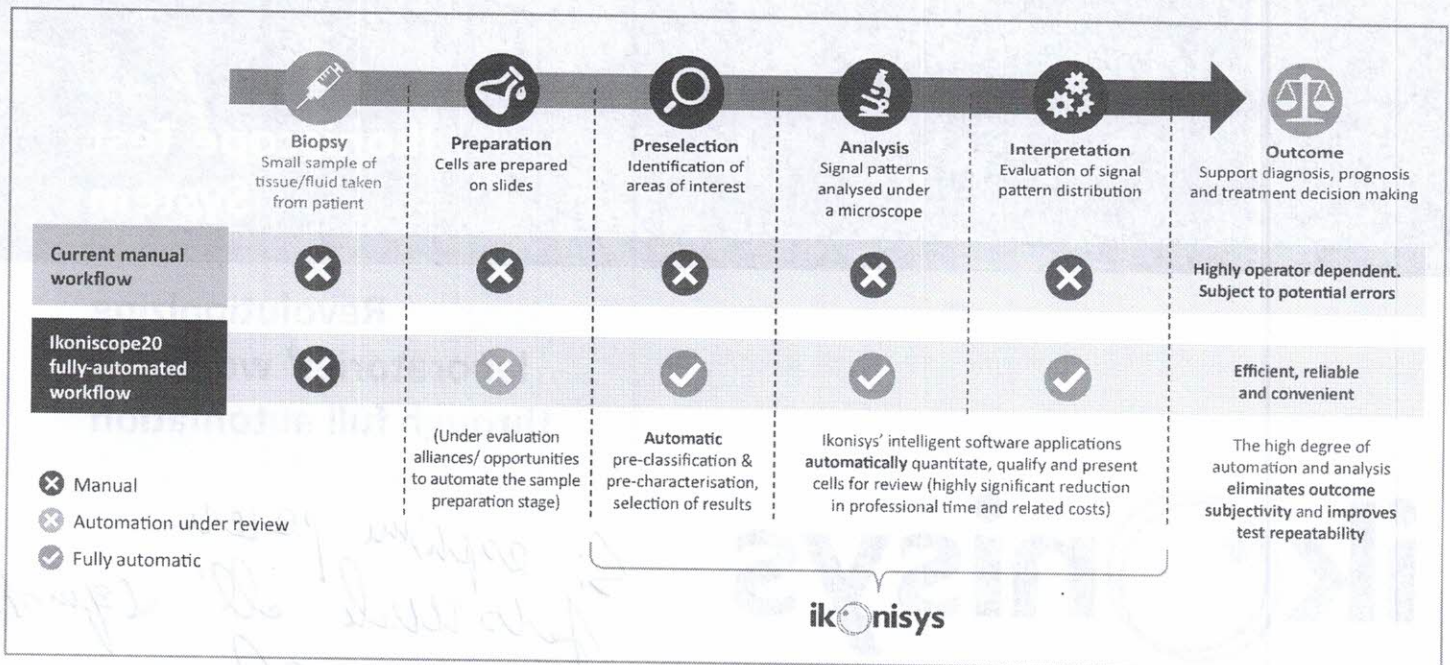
Biopsy
Small sample of tissue/fluid taken from patient

Preparation
Cells are prepared on slides

Preselection
Identification of areas of interest

Analysis
Signal patterns analysed under a microscope

Interpretation
Evaluation of signal pattern distribution

Outcome
Support diagnosis, prognosis and treatment decision making

Current manual workflow

Highly operator dependent. Subject to potential errors

Ikoniscope20 fully-automated workflow

Efficient, reliable and convenient

Manual
Automation under review
Fully automatic

(Under evaluation alliances/ opportunities to automate the sample preparation stage)

Automatic pre-classification & pre-characterisation, selection of results

Ikonisys' intelligent software applications **automatically** quantitate, qualify and present cells for review (highly significant reduction in professional time and related costs)

The high degree of automation and analysis **eliminates outcome subjectivity** and **improves test repeatability**

ikonisys